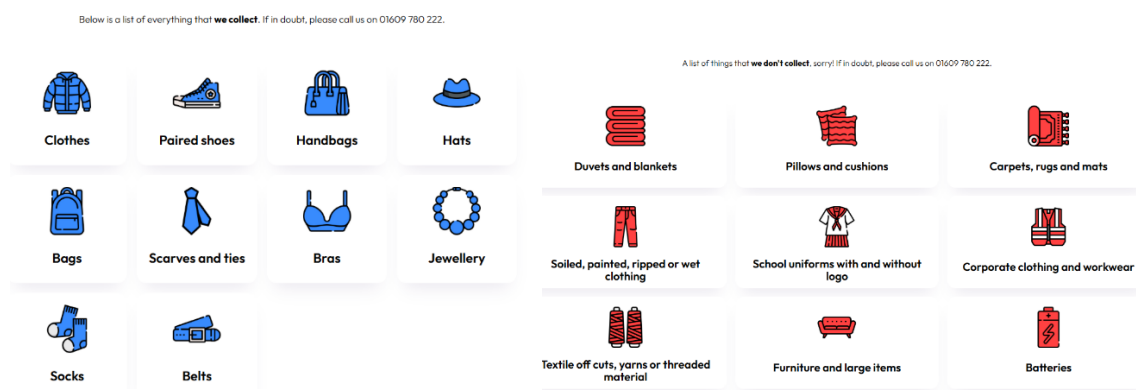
Below is a list of everything that **we collect**. If in doubt, please call us on 01609 780 222.

Clothes

Paired shoes

Handbags

Hats

Bags

Scarves and ties

Bras

Jewellery

Socks

Belts

A list of things that **we don't collect**, sorry! If in doubt, please call us on 01609 780 222.

Duvets and blankets

Pillows and cushions

Carpets, rugs and mats

Soiled, painted, ripped or wet clothing

School uniforms with and without logo

Corporate clothing and workwear

Textile off cuts, yarns or threaded material

Furniture and large items

Batteries